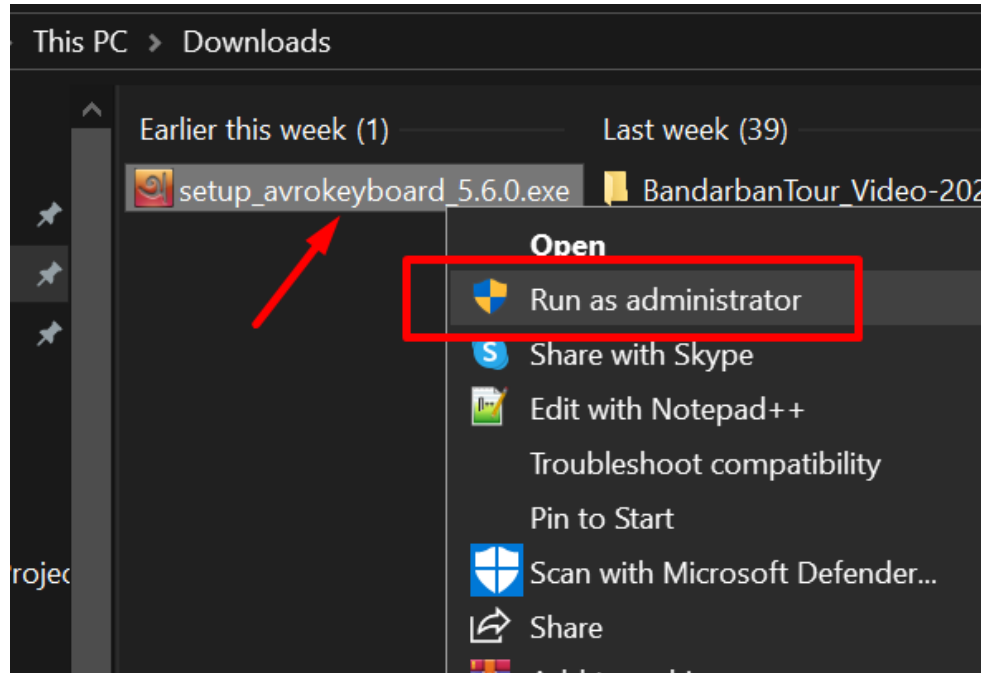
This PC > Downloads

Earlier this week (1)

setup_avrokeyboard_5.6.0.exe

Last week (39)

BandarbanTour_Video-202

Open

Run as administrator

Share with Skype

Edit with Notepad++

Troubleshoot compatibility

Pin to Start

Scan with Microsoft Defender...

Share

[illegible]

rojec